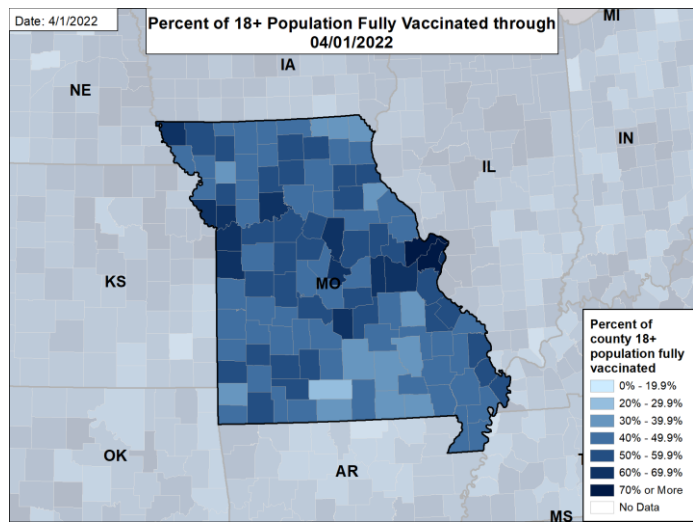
Date: 4/1/2022

Percent of 18+ Population Fully Vaccinated through 04/01/2022

MI
IA
NE
IN
IL
KS
MO
OK
AR
T
MS

Percent of county 18+ population fully vaccinated
0% - 19.9%
20% - 29.9%
30% - 39.9%
40% - 49.9%
50% - 59.9%
60% - 69.9%
70% or More
No Data